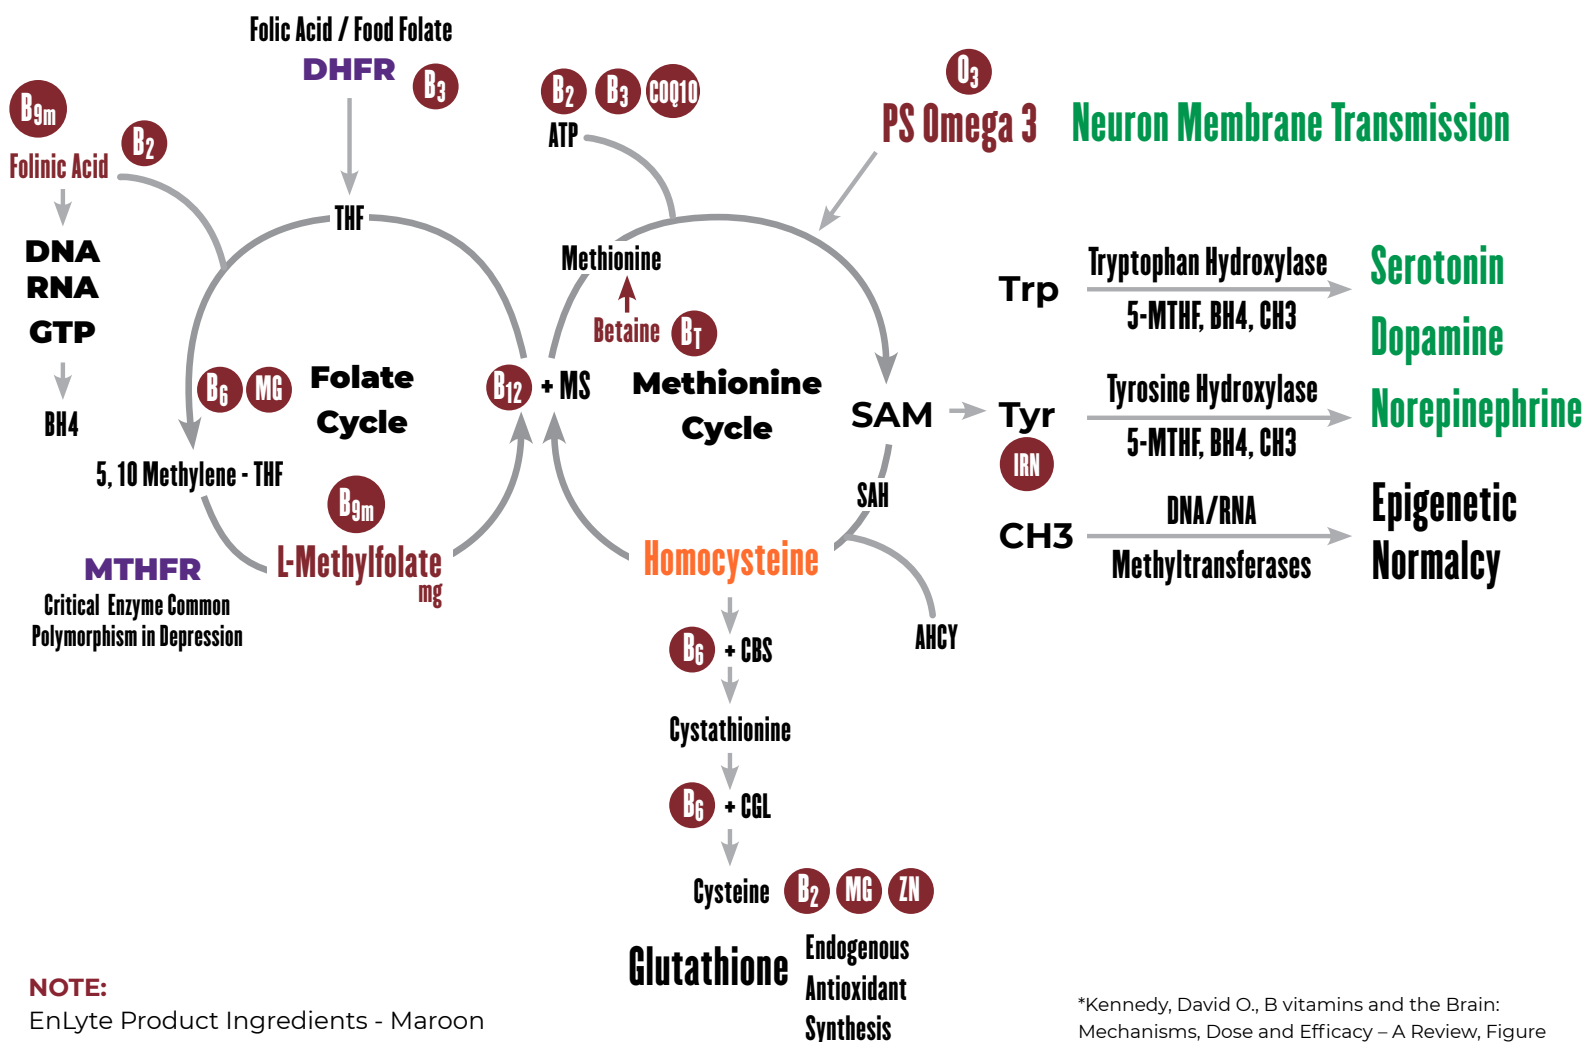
Folic Acid / Food Folate

DHFR $B_3$

$B_{9m}$

Folinic Acid $B_2$

DNA

RNA

GTP

BH4

THF

$B_6$ MG Folate Cycle

5, 10 Methylene - THF

$B_{9m}$

L-Methylfolate mg

MTHFR

Critical Enzyme Common Polymorphism in Depression

$B_2$ $B_3$ COQ10

ATP

Methionine

Betaine $B_T$

$B_{12}$ + MS

Methionine Cycle

$O_3$

PS Omega 3 Neuron Membrane Transmission

SAM

SAH

Homocysteine

AHCY

$B_6$ + CBS

Cystathionine

$B_6$ + CGL

Cysteine $B_2$ MG ZN

Glutathione Endogenous Antioxidant Synthesis

Trp

Tryptophan Hydroxylase

5-MTHF, BH4, CH3

Serotonin

Dopamine

Tyr

IRN

Tyrosine Hydroxylase

5-MTHF, BH4, CH3

Norepinephrine

CH3

DNA/RNA

Methyltransferases

Epigenetic Normalcy

NOTE:
EnLyte Product Ingredients - Maroon

*Kennedy, David O., B vitamins and the Brain: Mechanisms, Dose and Efficacy – A Review, Figure